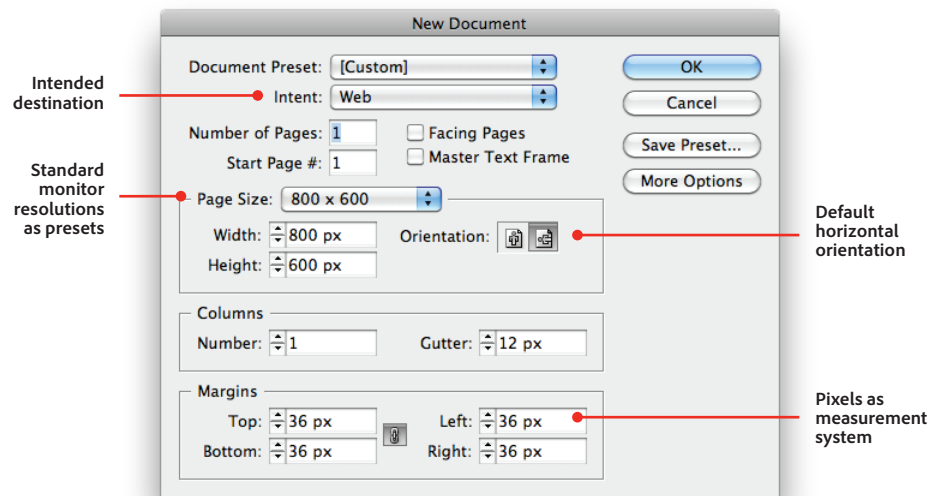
New Document

Intended destination

Standard monitor resolutions as presets

Document Preset: [Custom]

Intent: Web

Number of Pages: 1

Start Page #: 1

Facing Pages

Master Text Frame

OK

Cancel

Save Preset...

More Options

Page Size: 800 x 600

Width: 800 px

Height: 600 px

Orientation:

Default horizontal orientation

Columns

Number: 1

Gutter: 12 px

Margins

Top: 36 px

Bottom: 36 px

Left: 36 px

Right: 36 px

Pixels as measurement system